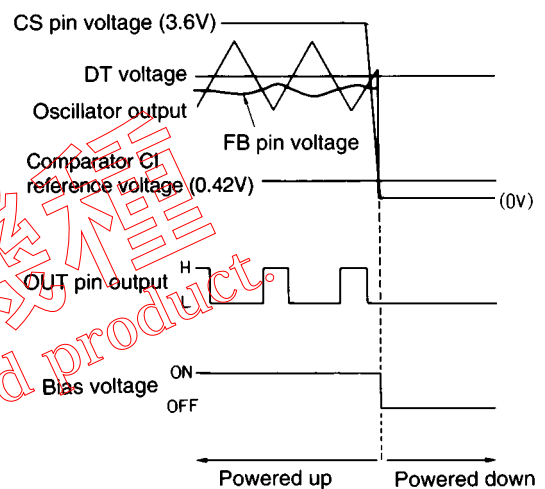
CS pin voltage (3.6V)

DT voltage

Oscillator output

FB pin voltage

Comparator CI reference voltage (0.42V)

(0V)

OUT pin output

H

L

Bias voltage

ON

OFF

Powered up

Powered down

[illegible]

d product.